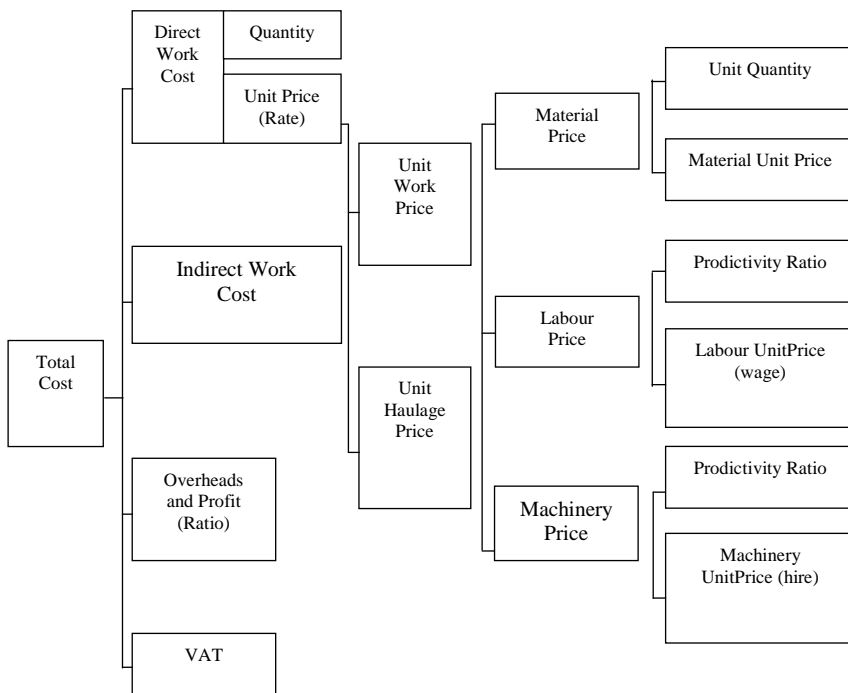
Total Cost

Direct Work Cost

Quantity

Unit Price (Rate)

Indirect Work Cost

Overheads and Profit (Ratio)

VAT

Unit Work Price

Unit Haulage Price

Material Price

Labour Price

Machinery Price

Unit Quantity

Material Unit Price

Prodicitivity Ratio

Labour UnitPrice (wage)

Prodicitivity Ratio

Machinery UnitPrice (hire)